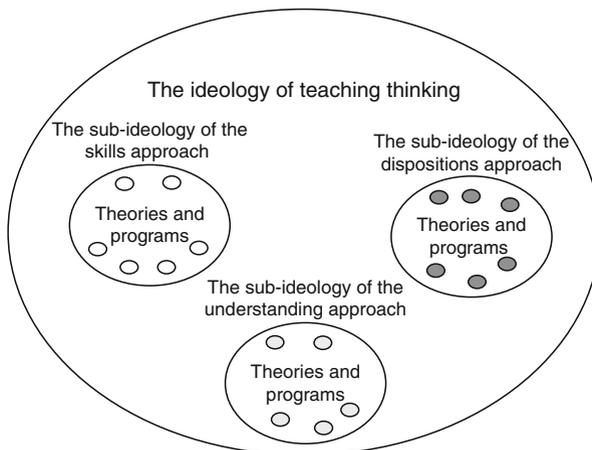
The ideology of teaching thinking

The sub-ideology of the skills approach

Theories and programs

The sub-ideology of the dispositions approach

Theories and programs

The sub-ideology of the understanding approach

Theories and programs